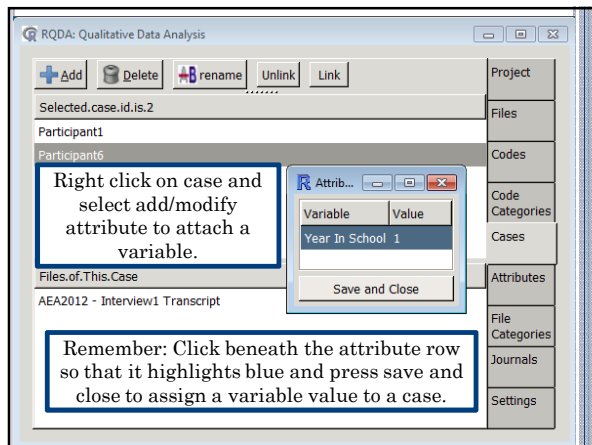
RQDA: Qualitative Data Analysis

Add Delete rename Unlink Link

Project

Selected.case.id.is.2

Files

Participant1

Participant6

Codes

Right click on case and select add/modify attribute to attach a variable.

Attrib...

| Variable | Value |
|---|---|
| Year In School | 1 |

Save and Close

Code Categories

Cases

Files.of.This.Case

Attributes

AEA2012 - Interview1 Transcript

File Categories

Journals

Remember: Click beneath the attribute row so that it highlights blue and press save and close to assign a variable value to a case.

Settings